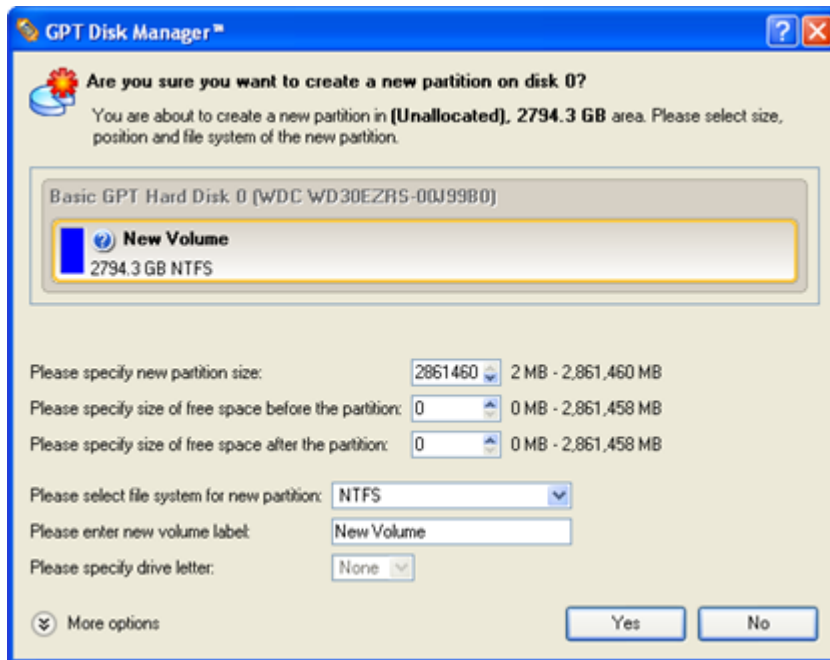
GPT Disk Manager™

Are you sure you want to create a new partition on disk 0?

You are about to create a new partition in (Unallocated), 2794.3 GB area. Please select size, position and file system of the new partition.

Basic GPT Hard Disk 0 (WDC WD30EZRS-00J99B0)

New Volume
2794.3 GB NTFS

Please specify new partition size: 2861460 2 MB - 2,861,460 MB
Please specify size of free space before the partition: 0 0 MB - 2,861,458 MB
Please specify size of free space after the partition: 0 0 MB - 2,861,458 MB

Please select file system for new partition: NTFS
Please enter new volume label: New Volume
Please specify drive letter: None

More options

Yes
No